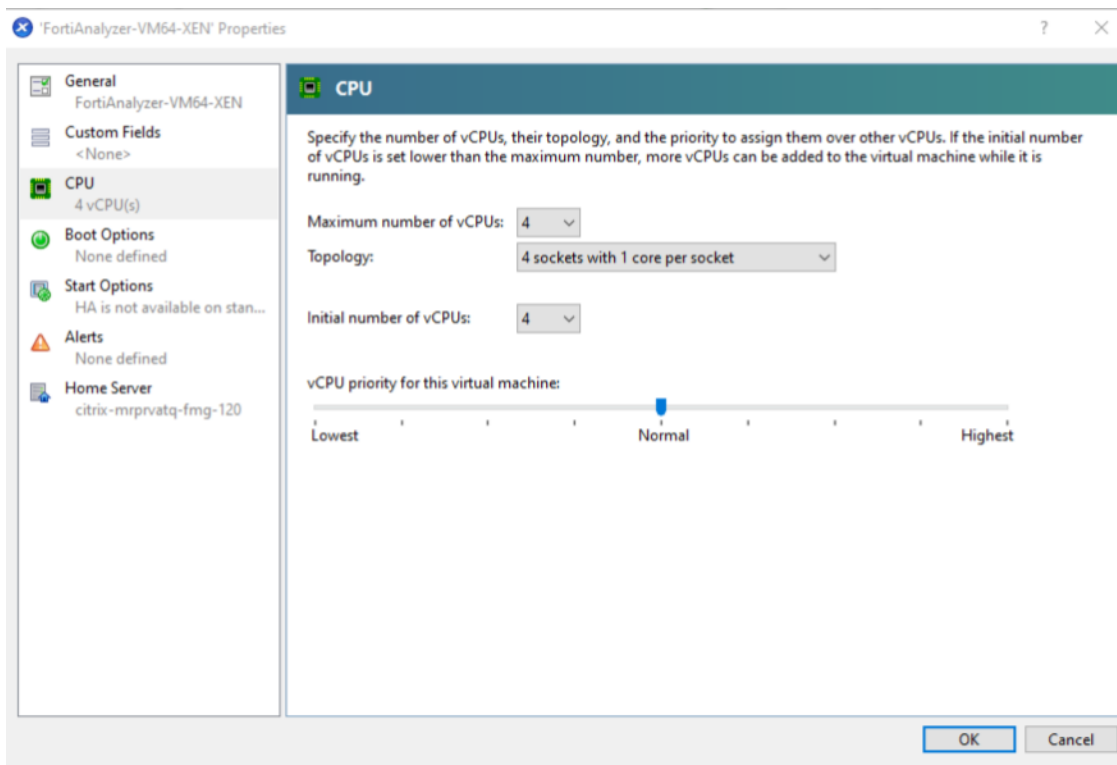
'FortiAnalyzer-VM64-XEN' Properties

?

General
FortiAnalyzer-VM64-XEN

Custom Fields
<None>

CPU
4 vCPU(s)

Boot Options
None defined

Start Options
HA is not available on stan...

Alerts
None defined

Home Server
citrix-mrprvatq-fmg-120

CPU

Specify the number of vCPUs, their topology, and the priority to assign them over other vCPUs. If the initial number of vCPUs is set lower than the maximum number, more vCPUs can be added to the virtual machine while it is running.

Maximum number of vCPUs: 4

Topology: 4 sockets with 1 core per socket

Initial number of vCPUs: 4

vCPU priority for this virtual machine:

Lowest Normal Highest

OK Cancel